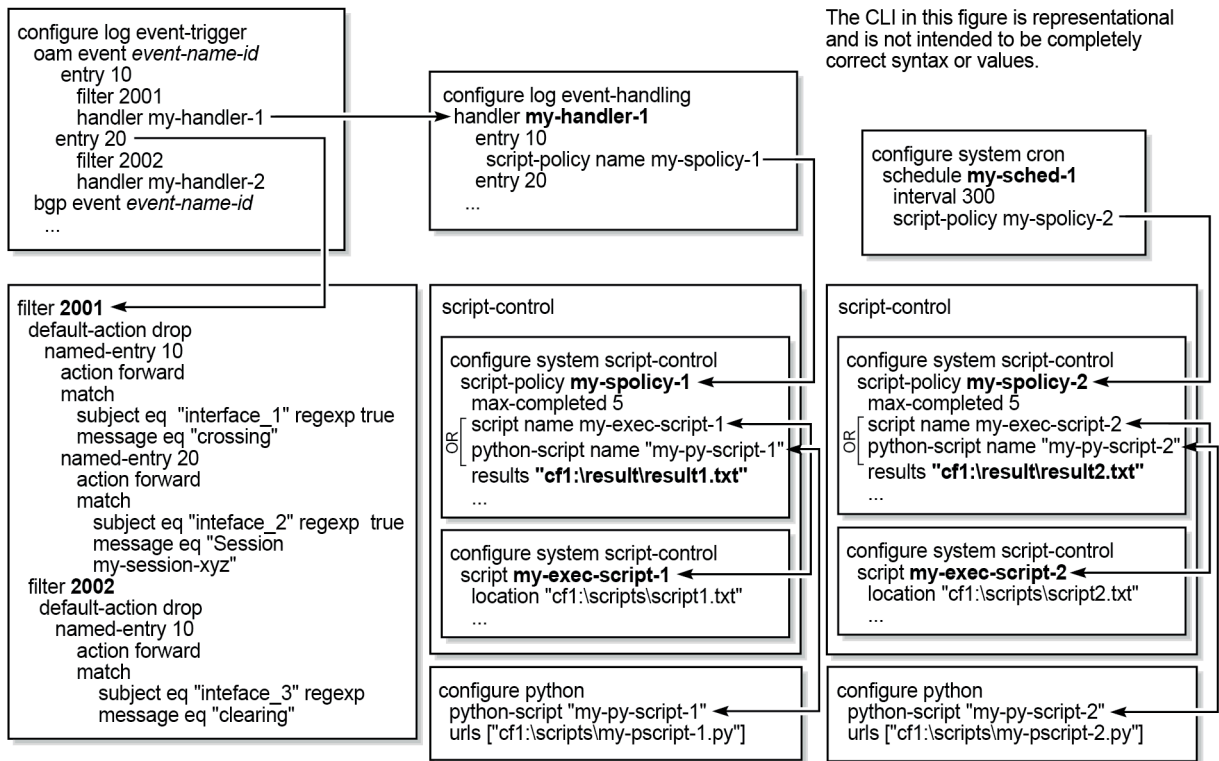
configure log event-trigger
oam event *event-name-id*
entry 10
filter 2001
handler my-handler-1
entry 20
filter 2002
handler my-handler-2
bgp event *event-name-id*
...

The CLI in this figure is representational and is not intended to be completely correct syntax or values.

configure log event-handling
handler **my-handler-1**
entry 10
script-policy name my-spolicy-1
entry 20
...

configure system cron
schedule **my-sched-1**
interval 300
script-policy my-spolicy-2

filter **2001**
default-action drop
named-entry 10
action forward
match
subject eq "interface_1" regexp true
message eq "crossing"
named-entry 20
action forward
match
subject eq "inteface_2" regexp true
message eq "Session my-session-xyz"
filter **2002**
default-action drop
named-entry 10
action forward
match
subject eq "inteface_3" regexp
message eq "clearing"

script-control

configure system script-control
script-policy **my-spolicy-1**
max-completed 5
OR
script name my-exec-script-1
python-script name "my-py-script-1"
results **"cf1:\result\result1.txt"**
...

configure system script-control
script **my-exec-script-1**
location "cf1:\scripts\script1.txt"
...

configure python
python-script "my-py-script-1"
urls ["cf1:\scripts\my-pscript-1.py"]

script-control

configure system script-control
script-policy **my-spolicy-2**
max-completed 5
OR
script name my-exec-script-2
python-script name "my-py-script-2"
results **"cf1:\result\result2.txt"**
...

configure system script-control
script **my-exec-script-2**
location "cf1:\scripts\script2.txt"
...

configure python
python-script "my-py-script-2"
urls ["cf1:\scripts\my-pscript-2.py"]